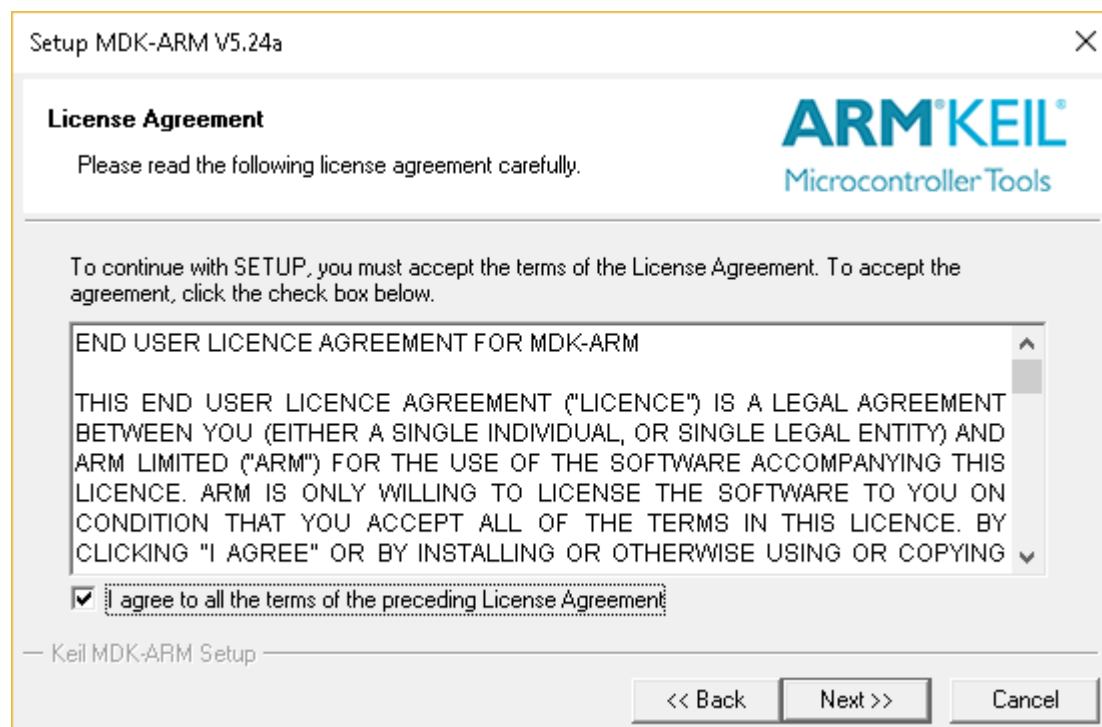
Setup MDK-ARM V5.24a

License Agreement

Please read the following license agreement carefully.

ARM KEIL
Microcontroller Tools

To continue with SETUP, you must accept the terms of the License Agreement. To accept the agreement, click the check box below.

END USER LICENCE AGREEMENT FOR MDK-ARM

THIS END USER LICENCE AGREEMENT ("LICENCE") IS A LEGAL AGREEMENT BETWEEN YOU (EITHER A SINGLE INDIVIDUAL, OR SINGLE LEGAL ENTITY) AND ARM LIMITED ("ARM") FOR THE USE OF THE SOFTWARE ACCOMPANYING THIS LICENCE. ARM IS ONLY WILLING TO LICENSE THE SOFTWARE TO YOU ON CONDITION THAT YOU ACCEPT ALL OF THE TERMS IN THIS LICENCE. BY CLICKING "I AGREE" OR BY INSTALLING OR OTHERWISE USING OR COPYING

I agree to all the terms of the preceding License Agreement

Keil MDK-ARM Setup

<< Back | Next >> | Cancel